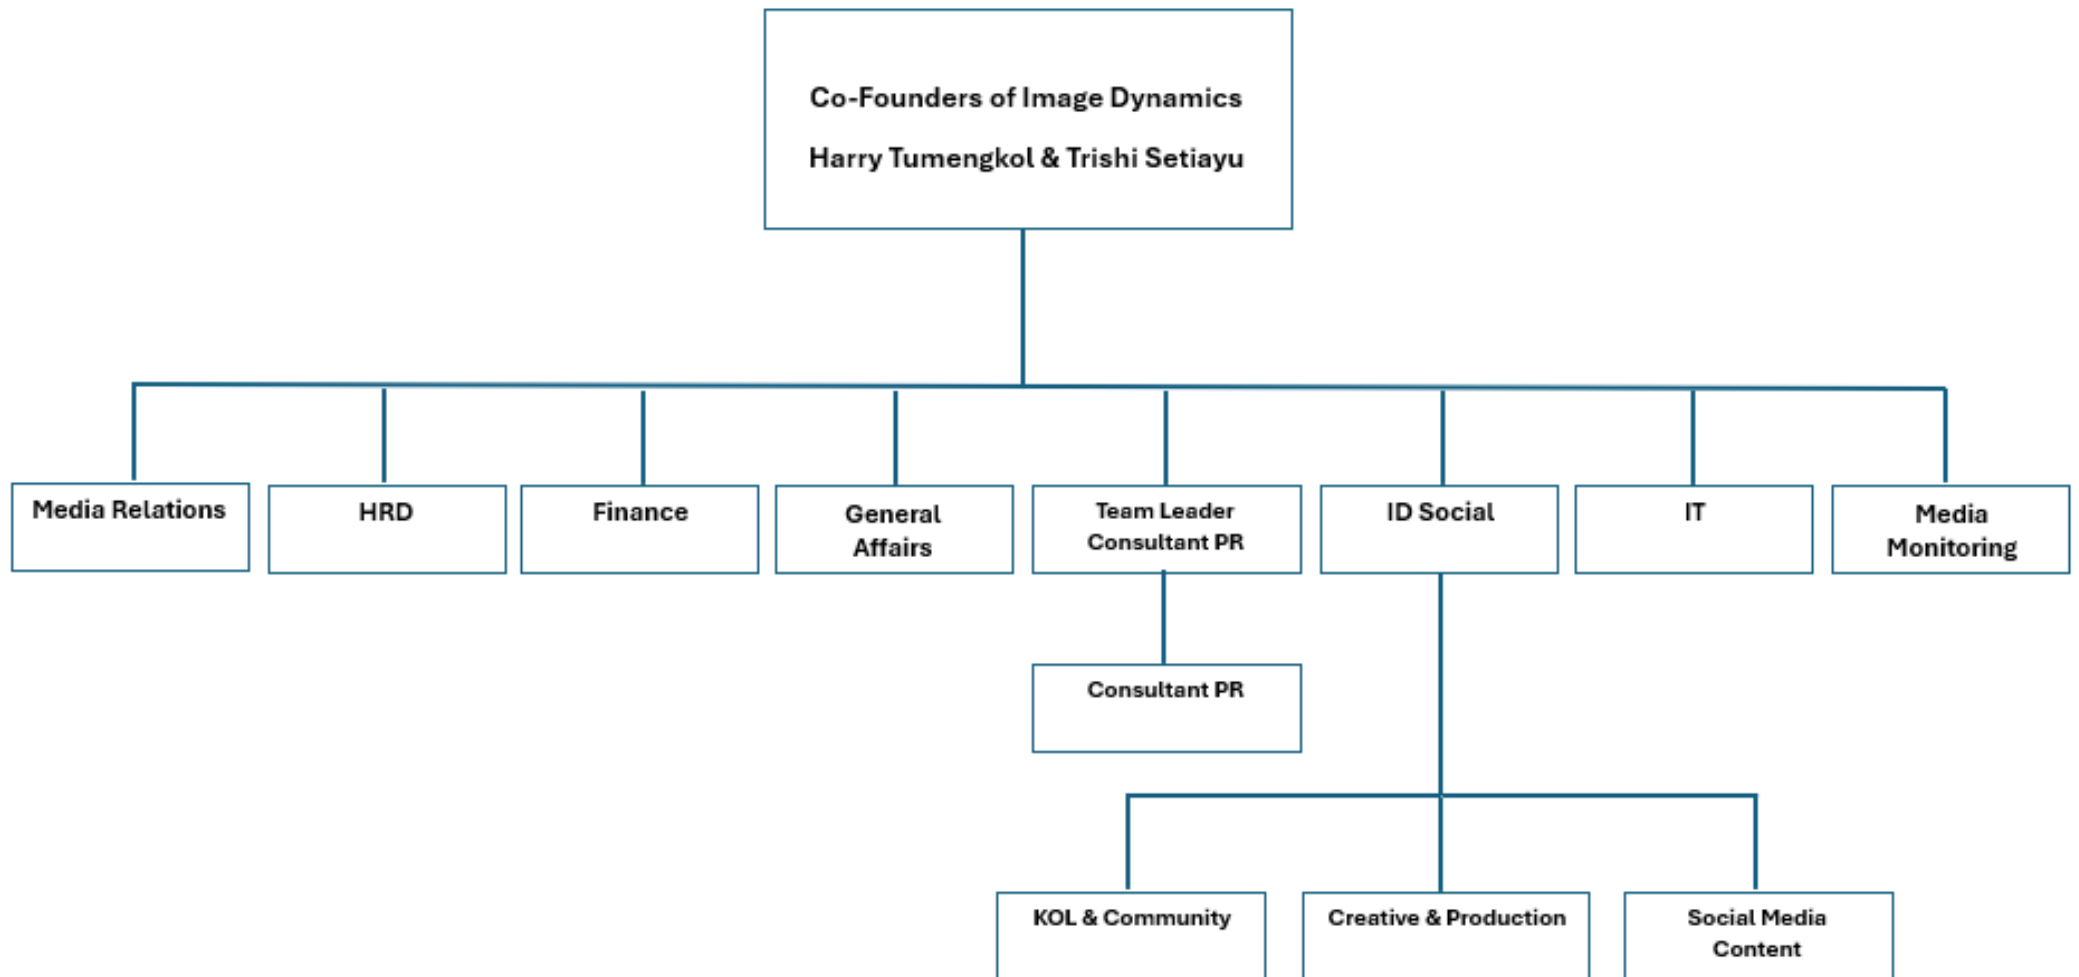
Co-Founders of Image Dynamics

Harry Tumengkol & Trishi Setiayu

Media Relations

HRD

Finance

General Affairs

Team Leader Consultant PR

Consultant PR

ID Social

KOL & Community

Creative & Production

Social Media Content

IT

Media Monitoring